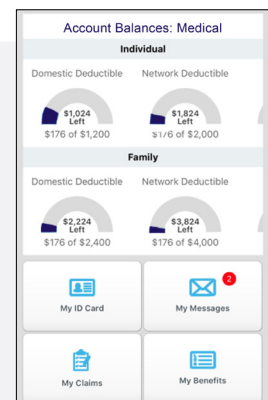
Account Balances: Medical

Individual

Domestic Deductible

$1,024 Left

$176 of $1,200

Network Deductible

$1,824 Left

$176 of $2,000

Family

Domestic Deductible

$2,224 Left

$176 of $2,400

Network Deductible

$3,824 Left

$176 of $4,000

My ID Card

2

My Messages

My Claims

My Benefits